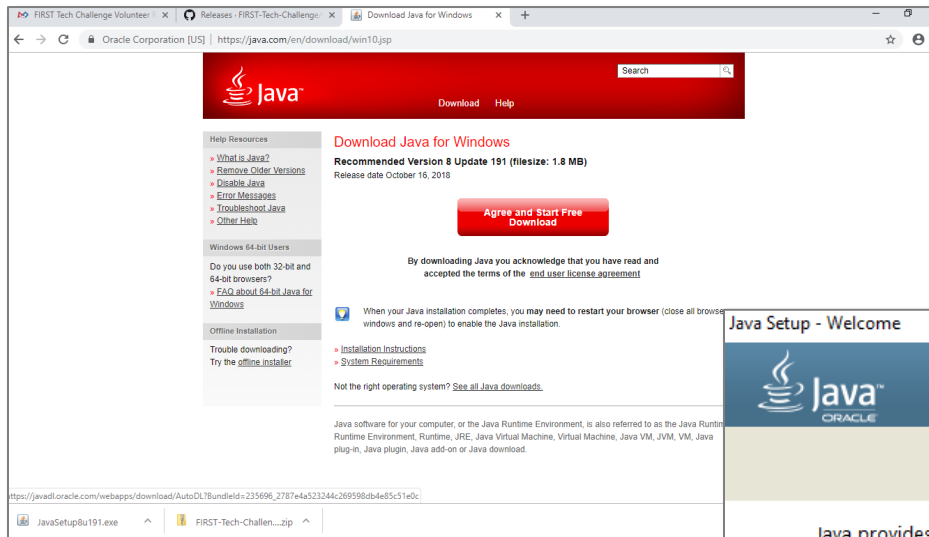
FIRST Tech Challenge Volunteer
Releases · FIRST-Tech-Challenge
Download Java for Windows
+
Oracle Corporation [US] | https://java.com/en/download/win10.jsp

Java™
Search
Download Help

Help Resources
» What is Java?
» Remove Older Versions
» Disable Java
» Error Messages
» Troubleshoot Java
» Other Help

Windows 64-bit Users
Do you use both 32-bit and 64-bit browsers?
» FAQ about 64-bit Java for Windows

Offline Installation
Trouble downloading?
Try the offline installer

Download Java for Windows
Recommended Version 8 Update 191 (filesize: 1.8 MB)
Release date October 16, 2018

Agree and Start Free Download

By downloading Java you acknowledge that you have read and accepted the terms of the end user license agreement

When your Java installation completes, you may need to restart your browser (close all browse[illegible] windows and re-open) to enable the Java installation.

» Installation Instructions
» System Requirements

Not the right operating system? See all Java downloads.

Java software for your computer, or the Java Runtime Environment, is also referred to as the Java Runtim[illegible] Runtime Environment, Runtime, JRE, Java Virtual Machine, Virtual Machine, Java VM, JVM, VM, Java plug-in, Java plugin, Java add-on or Java download.

Java Setup - Welcome
Java™
ORACLE
Java provides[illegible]

https://javadl.oracle.com/webapps/download/AutoDL?BundleId=235696_2787e4a523244c269598db4e85c51e0c

JavaSetup8u191.exe
FIRST-Tech-Challen....zip